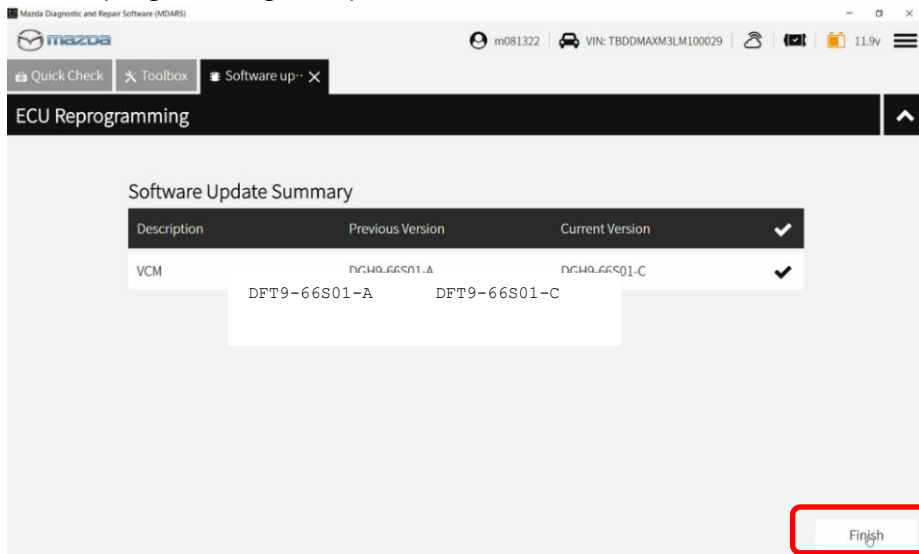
Mazda Diagnostic and Repair Software (MDARS)

mazda

m081322 VIN: TBDDMAXM3LM100029 11.9v

Quick Check | Toolbox | Software up··· ✕

ECU Reprogramming

Software Update Summary

| Description | Previous Version | Current Version | ✔ |
|---|---|---|---|
| VCM | DGH9-66S01-A | DGH9-66S01-C | ✔ |

DFT9-66S01-A DFT9-66S01-C

Finish